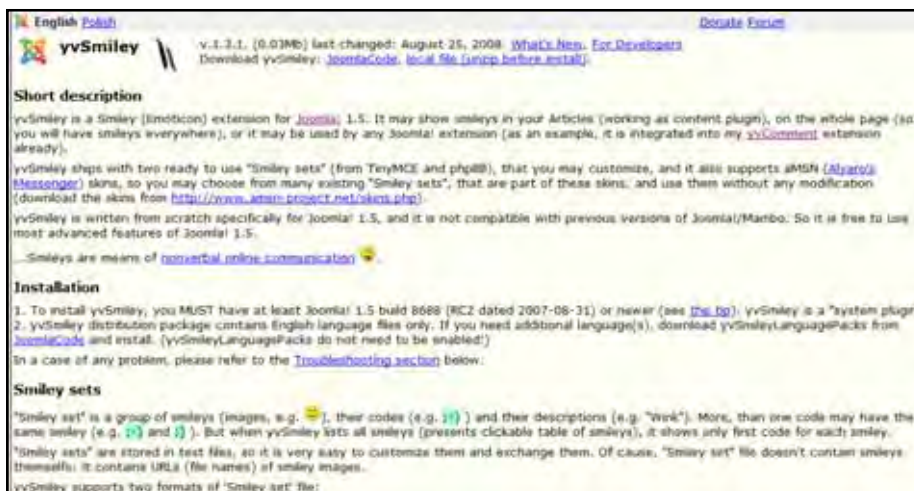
English Polish

Donate Forum

yvSmiley

v.1.3.1. (0.03Mb) last changed: August 25, 2008. What's New, For Developers
Download yvSmiley: JoomlaCode, local file (unzip before install).

Short description

yvSmiley is a Smiley (Emoticon) extension for Joomla! 1.5. It may show smileys in your Articles (working as content plugin), on the whole page (so you will have smileys everywhere), or it may be used by any Joomla! extension (as an example, it is integrated into my yvComment extension already).

yvSmiley ships with two ready to use "Smiley sets" (from TinyMCE and phpBB), that you may customize, and it also supports aMSN (Alvaro's Messenger) skins, so you may choose from many existing "Smiley sets", that are part of these skins, and use them without any modification (download the skins from http://www.amsn-project.net/skins.php).

yvSmiley is written from scratch specifically for Joomla! 1.5, and it is not compatible with previous versions of Joomla!/Mambo. So it is free to use most advanced features of Joomla! 1.5.

...Smileys are means of nonverbal online communication.

Installation

1. To install yvSmiley, you MUST have at least Joomla! 1.5 build 8688 (RC2 dated 2007-08-31) or newer (see the tip); yvSmiley is a "system plugi
2. yvSmiley distribution package contains English language files only. If you need additional language(s), download yvSmileyLanguagePacks from JoomlaCode and install. (yvSmileyLanguagePacks do not need to be enabled!)

In a case of any problem, please refer to the Troubleshooting section below.

Smiley sets

"Smiley set" is a group of smileys (images, e.g. ), their codes (e.g. ;-) ) and their descriptions (e.g. "Wink"). More, than one code may have the same smiley (e.g. ;-) and ;) ). But when yvSmiley lists all smileys (presents clickable table of smileys), it shows only first code for each smiley.

"Smiley sets" are stored in text files, so it is very easy to customize them and exchange them. Of cause, "Smiley set" file doesn't contain smileys themselfs: it contains URLs (file names) of smiley images.

yvSmiley supports two formats of "Smiley set" file: